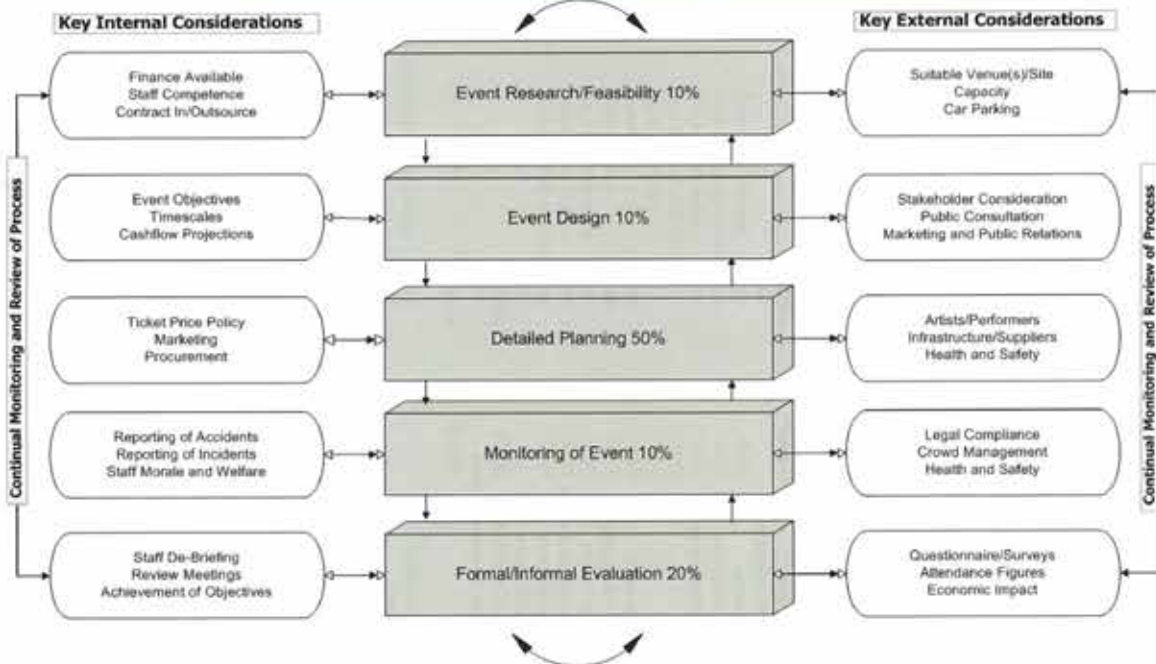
Key Internal Considerations

Key External Considerations

Finance Available
Staff Competence
Contract In/Outsource

Event Research/Feasibility 10%

Suitable Venue(s)/Site
Capacity
Car Parking

Event Objectives
Timescales
Cashflow Projections

Event Design 10%

Stakeholder Consideration
Public Consultation
Marketing and Public Relations

Ticket Price Policy
Marketing
Procurement

Detailed Planning 50%

Artists/Performers
Infrastructure/Suppliers
Health and Safety

Reporting of Accidents
Reporting of Incidents
Staff Morale and Welfare

Monitoring of Event 10%

Legal Compliance
Crowd Management
Health and Safety

Staff De-Briefing
Review Meetings
Achievement of Objectives

Formal/Informal Evaluation 20%

Questionnaire/Surveys
Attendance Figures
Economic Impact

Continual Monitoring and Review of Process

Continual Monitoring and Review of Process